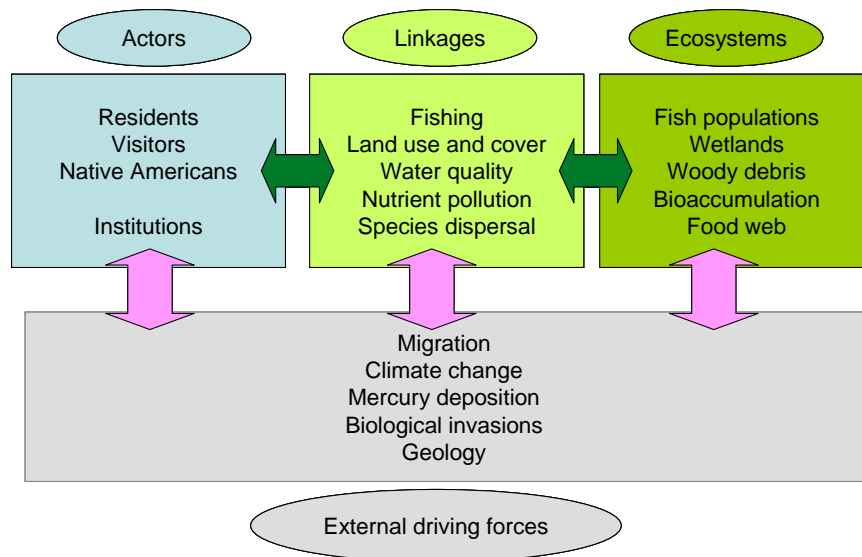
Actors

Residents
Visitors
Native Americans

Institutions

Linkages

Fishing
Land use and cover
Water quality
Nutrient pollution
Species dispersal

Ecosystems

Fish populations
Wetlands
Woody debris
Bioaccumulation
Food web

Migration
Climate change
Mercury deposition
Biological invasions
Geology

External driving forces